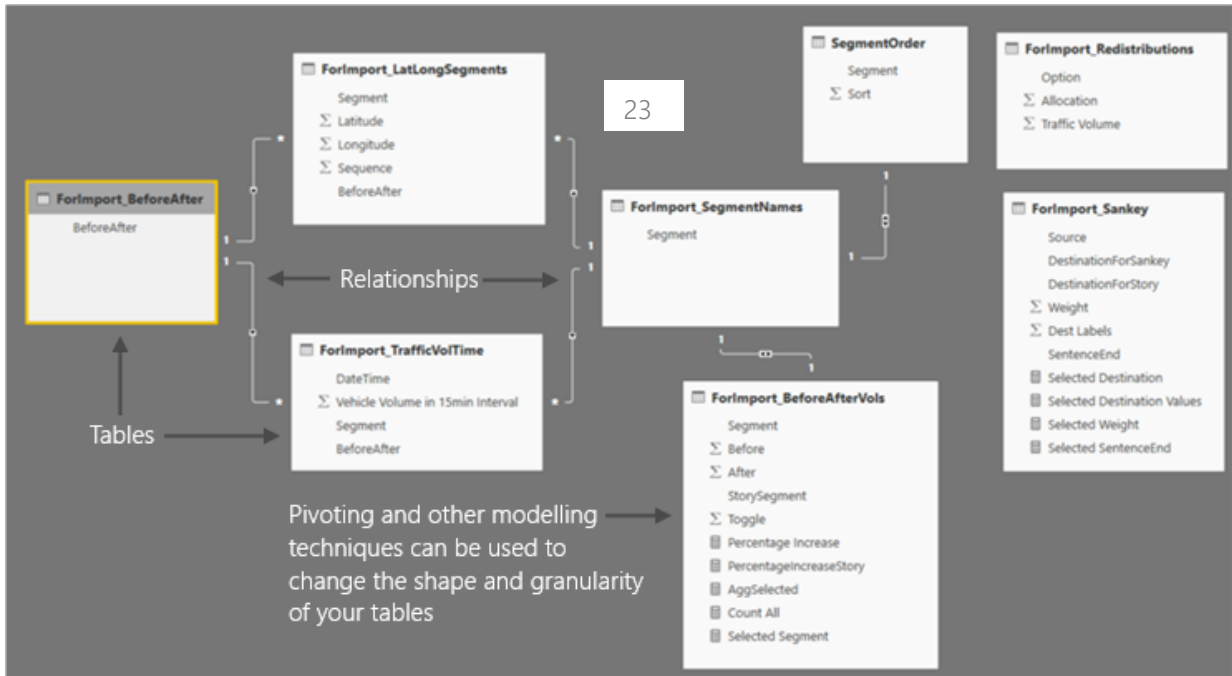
ForImport_LatLongSegments
Segment
$\Sigma$ Latitude
$\Sigma$ Longitude
$\Sigma$ Sequence
BeforeAfter

23

SegmentOrder
Segment
$\Sigma$ Sort

ForImport_Redistributions
Option
$\Sigma$ Allocation
$\Sigma$ Traffic Volume

ForImport_BeforeAfter
BeforeAfter

ForImport_SegmentNames
Segment

ForImport_Sankey
Source
DestinationForSankey
DestinationForStory
$\Sigma$ Weight
$\Sigma$ Dest Labels
SentenceEnd
Selected Destination
Selected Destination Values
Selected Weight
Selected SentenceEnd

Relationships

ForImport_TrafficVolTime
DateTime
$\Sigma$ Vehicle Volume in 15min Interval
Segment
BeforeAfter

ForImport_BeforeAfterVols
Segment
$\Sigma$ Before
$\Sigma$ After
StorySegment
$\Sigma$ Toggle
Percentage Increase
PercentageIncreaseStory
AggSelected
Count All
Selected Segment

Tables

Pivoting and other modelling techniques can be used to change the shape and granularity of your tables

1 * 1 * * 1 1 * 1 1 1 1